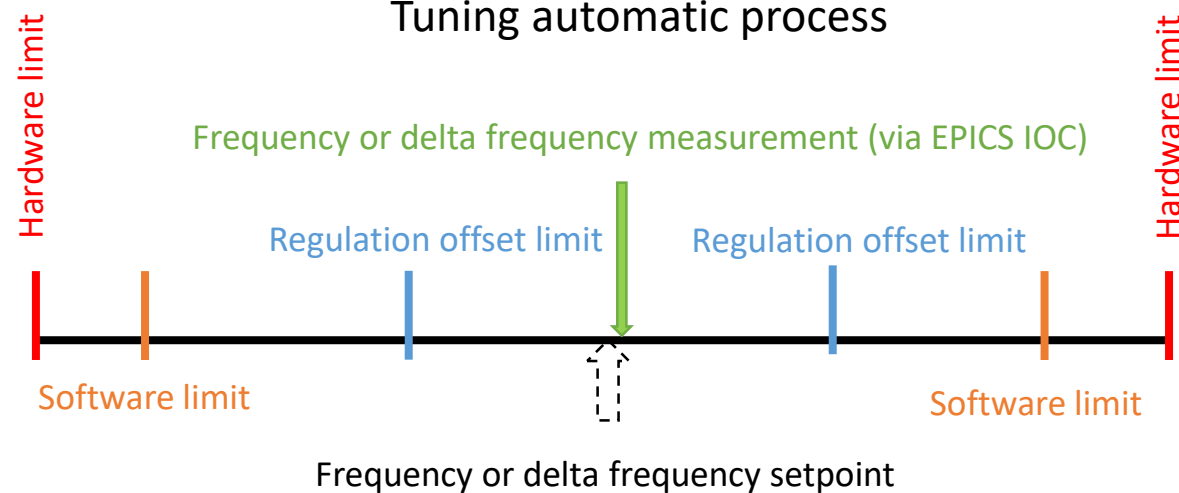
Tuning automatic process

Hardware limit

Hardware limit

Frequency or delta frequency measurement (via EPICS IOC)

Regulation offset limit

Regulation offset limit

Software limit

Software limit

Frequency or delta frequency setpoint